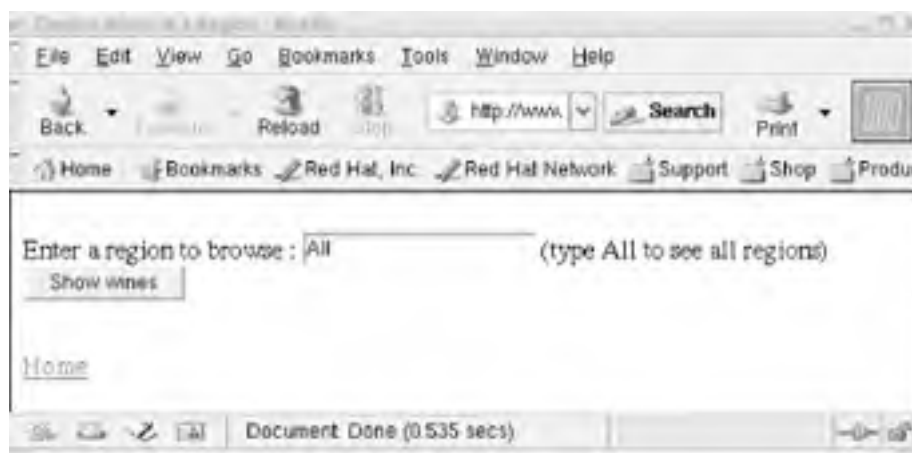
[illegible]

File Edit View Go Bookmarks Tools Window Help

Back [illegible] Reload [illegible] http://www. Search Print

Home Bookmarks Red Hat, Inc. Red Hat Network Support Shop Produ

Enter a region to browse : All (type All to see all regions)

Show wines

Home

Document: Done (0.535 secs)